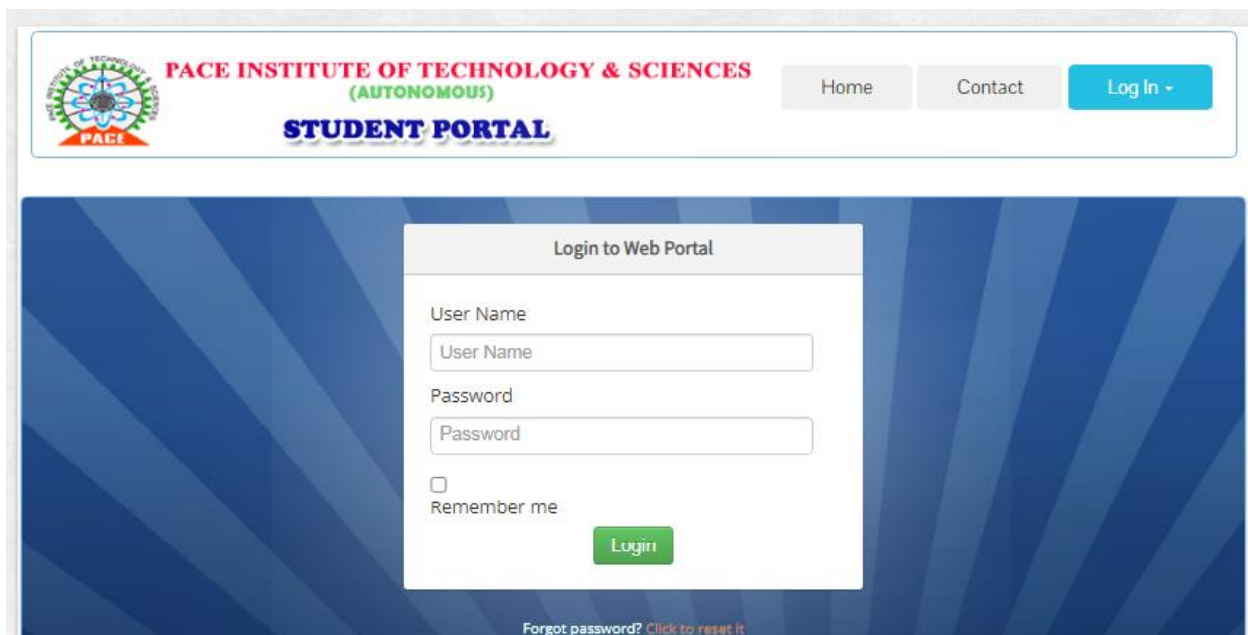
PACE INSTITUTE OF TECHNOLOGY & SCIENCES
PACE
PACE INSTITUTE OF TECHNOLOGY & SCIENCES
(AUTONOMOUS)
STUDENT PORTAL

Home
Contact
Log In

Login to Web Portal

User Name
User Name
Password
Password

Remember me
Login

Forgot password? Click to reset it